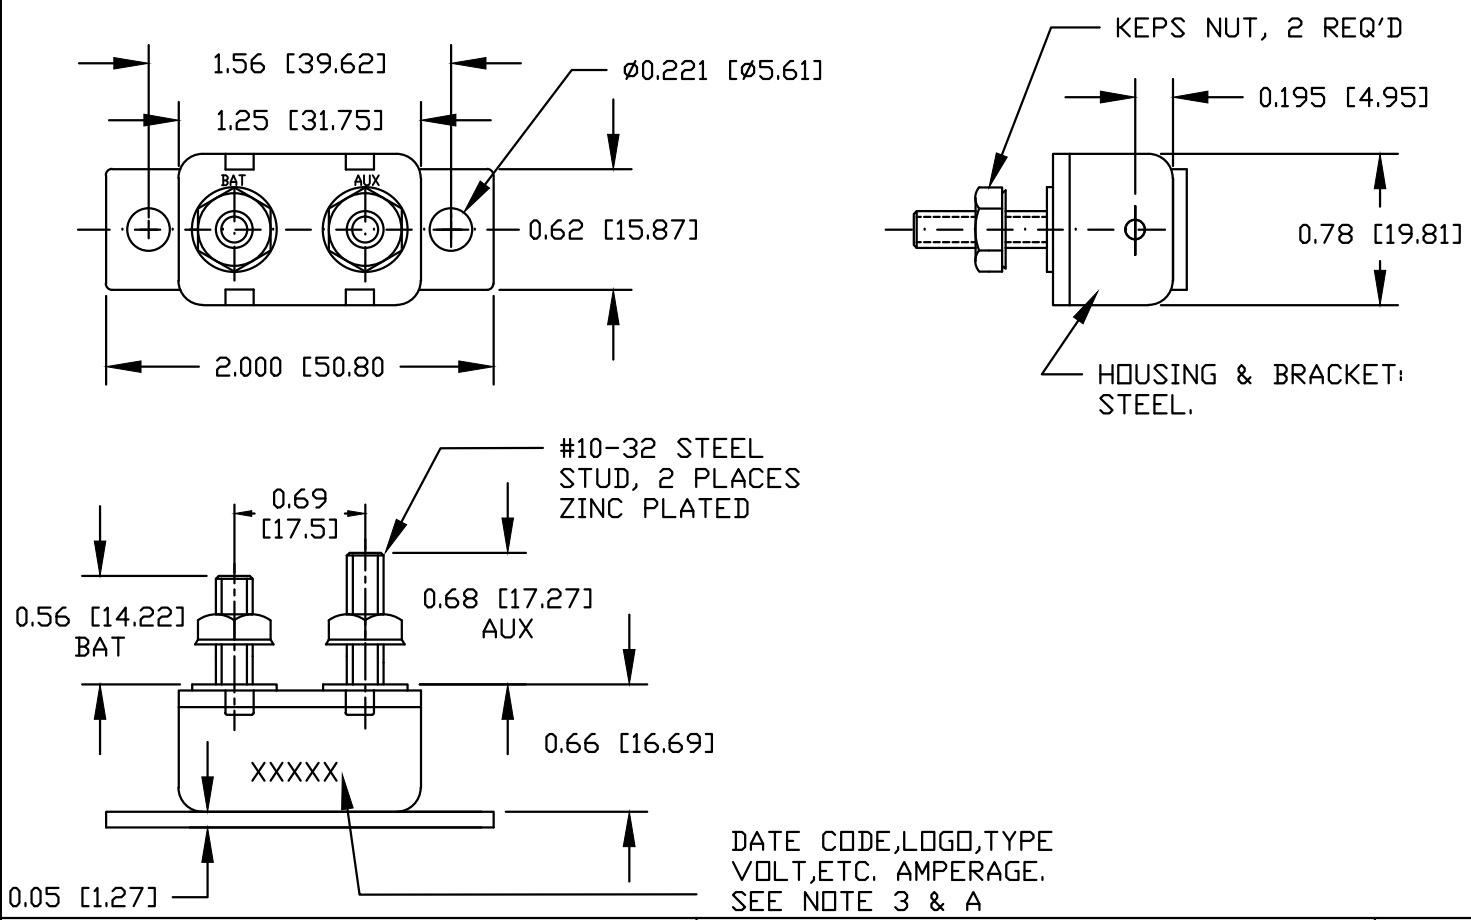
1.56 [39.62]

1.25 [31.75]

ø0.221 [ø5.61]

BAT

AUX

0.62 [15.87]

2.000 [50.80

KEPS NUT, 2 REQ'D

0.195 [4.95]

0.78 [19.81]

HOUSING & BRACKET: STEEL.

#10-32 STEEL STUD, 2 PLACES ZINC PLATED

0.69 [17.5]

0.56 [14.22] BAT

0.68 [17.27] AUX

0.66 [16.69]

XXXXX

DATE CODE,LOGO,TYPE VOLT,ETC. AMPERAGE. SEE NOTE 3 & A

0.05 [1.27]